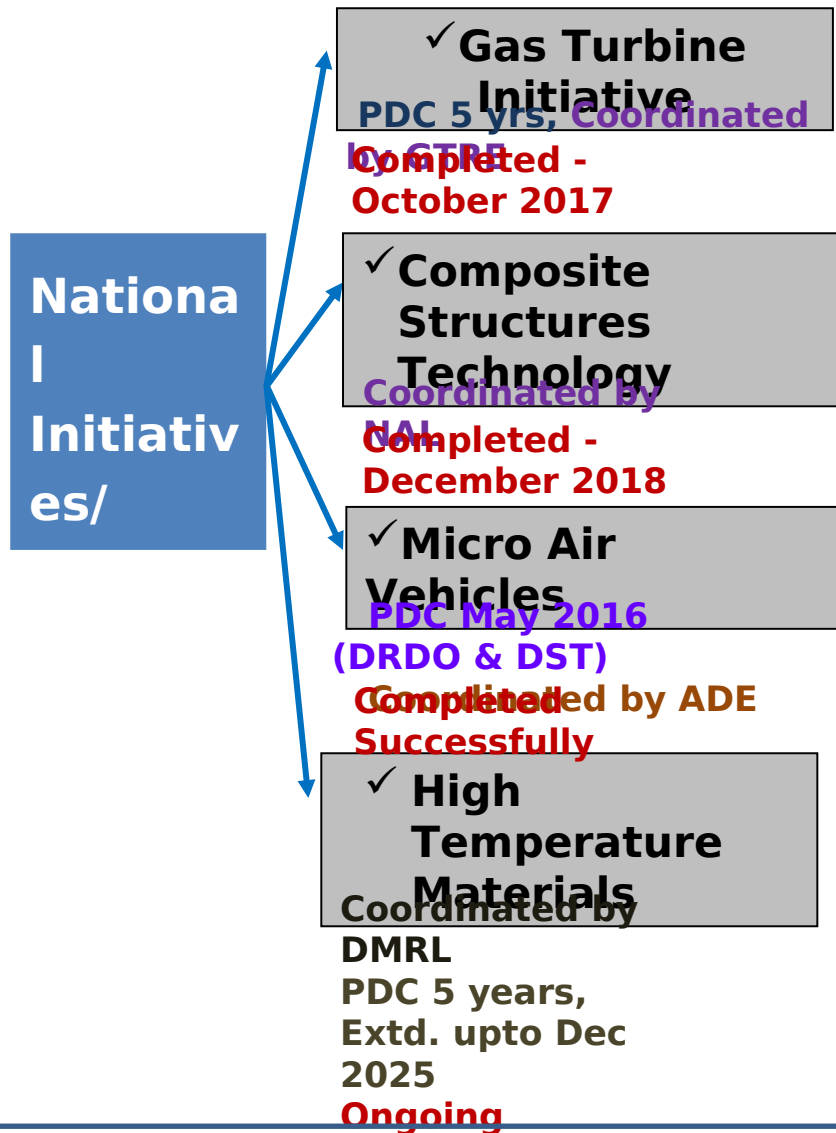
National Initiatives/

✓Gas Turbine Initiative

PDC 5 yrs, Coordinated by GTRE

Completed - October 2017

✓Composite Structures Technology

Coordinated by NAL

Completed - December 2018

✓Micro Air Vehicles

PDC May 2016 (DRDO & DST)

Coordinated by ADE

Completed Successfully

✓ High Temperature Materials

Coordinated by DMRL

PDC 5 years, Extd. upto Dec 2025

Ongoing